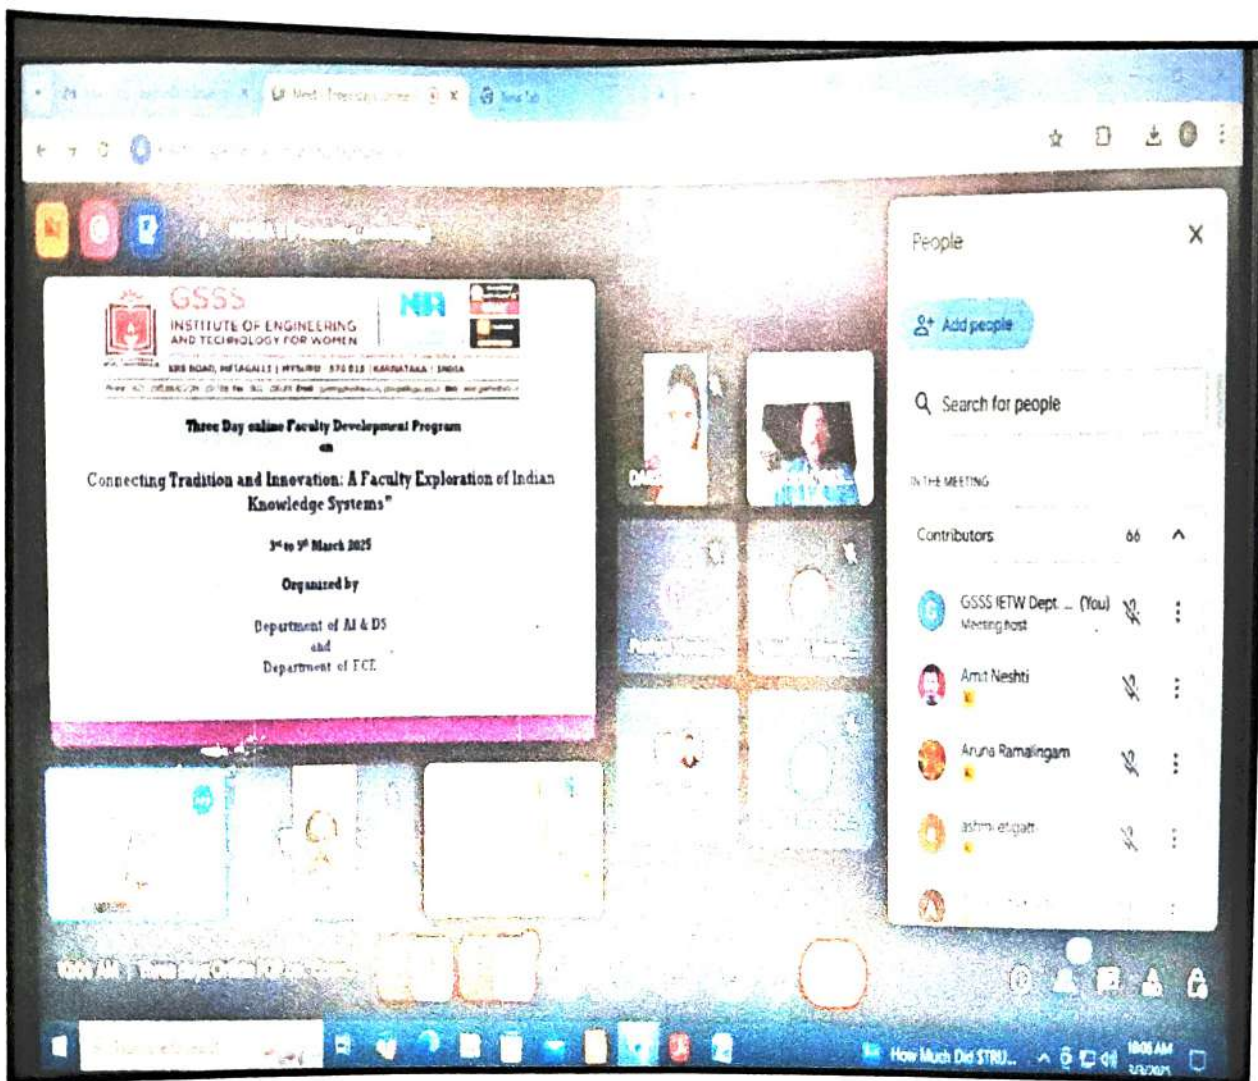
GSSS
INSTITUTE OF ENGINEERING AND TECHNOLOGY FOR WOMEN
KRS ROAD, METAGALLI | MYSURU - 570 016 | KARNATAKA | INDIA

Three Day online Faculty Development Program
on
Connecting Tradition and Innovation: A Faculty Exploration of Indian Knowledge Systems"

3rd to 5th March 2025

Organized by

Department of AI & DS
and
Department of ECE

People

Add people

Search for people

IN THE MEETING

Contributors 66

GSSS IETW Dept ... (You)
Meeting host

Amit Neshti

Aruna Ramalingam

ashmi etigatt

How Much Did STRU...